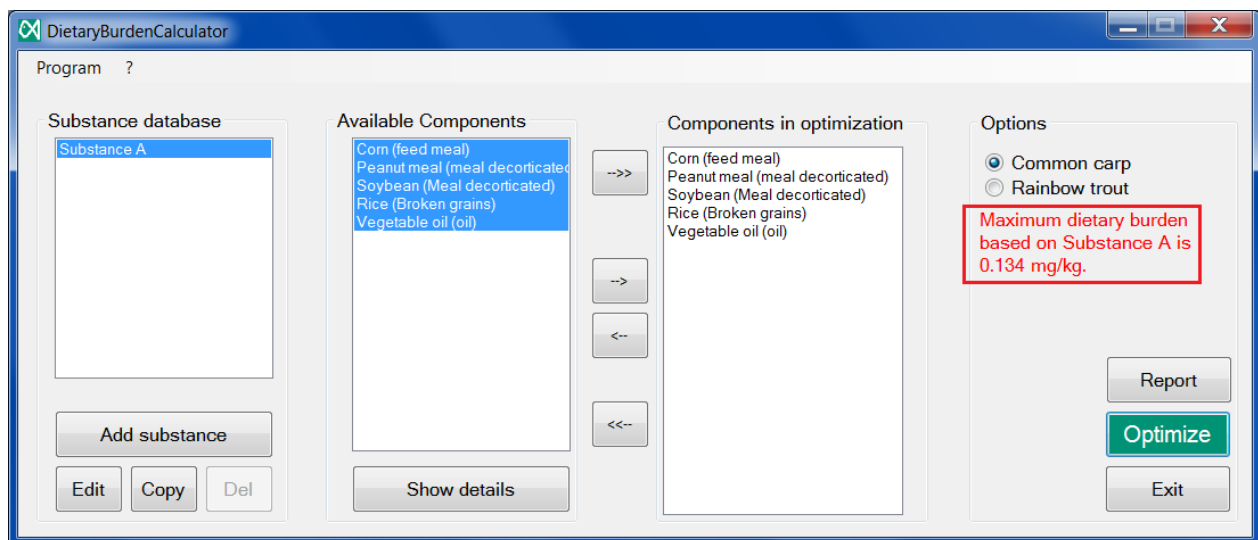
DietaryBurdenCalculator

Program ?

Substance database

Substance A

Add substance

Edit Copy Del

Available Components

Corn (feed meal)
Peanut meal (meal decorticated
Soybean (Meal decorticated)
Rice (Broken grains)
Vegetable oil (oil)

Show details

-->>

-->

<--

<<--

Components in optimization

Corn (feed meal)
Peanut meal (meal decorticated)
Soybean (Meal decorticated)
Rice (Broken grains)
Vegetable oil (oil)

Options

Common carp
Rainbow trout

Maximum dietary burden based on Substance A is 0.134 mg/kg.

Report

Optimize

Exit